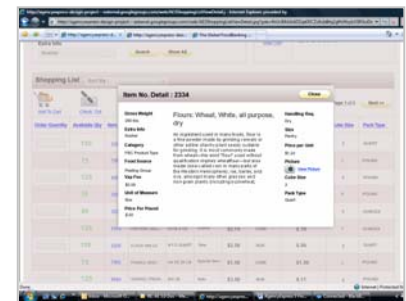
Item No. Detail : 2334

Close

Flours: Wheat, White, all purpose, dry

Gross Weight

Extra Info

Category

Food Source

Tax Fee

Unit of Measure

Price Per Pound

Handling Fee

Size

Price per Unit

Picture

View Picture

Color Size

Pack Type

Shopping List

Search

Show All

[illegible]